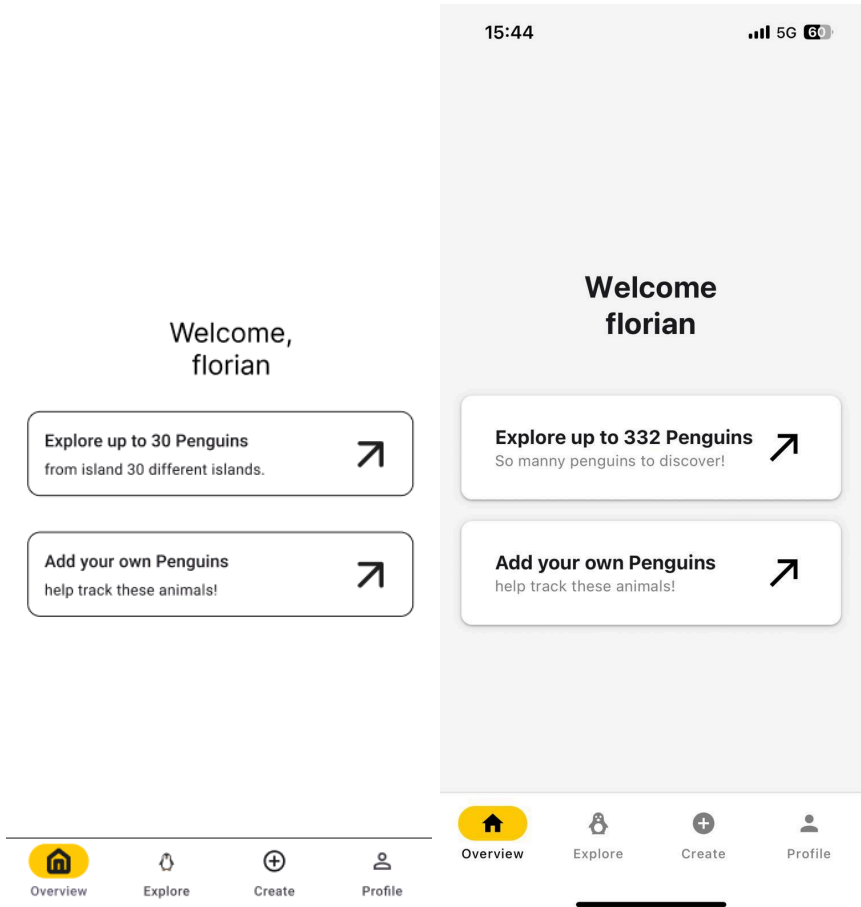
Welcome,
florian

Explore up to 30 Penguins
from island 30 different islands.

Add your own Penguins
help track these animals!

Overview Explore Create Profile

15:44 5G 60

Welcome
florian

Explore up to 332 Penguins
So manny penguins to discover!

Add your own Penguins
help track these animals!

Overview Explore Create Profile